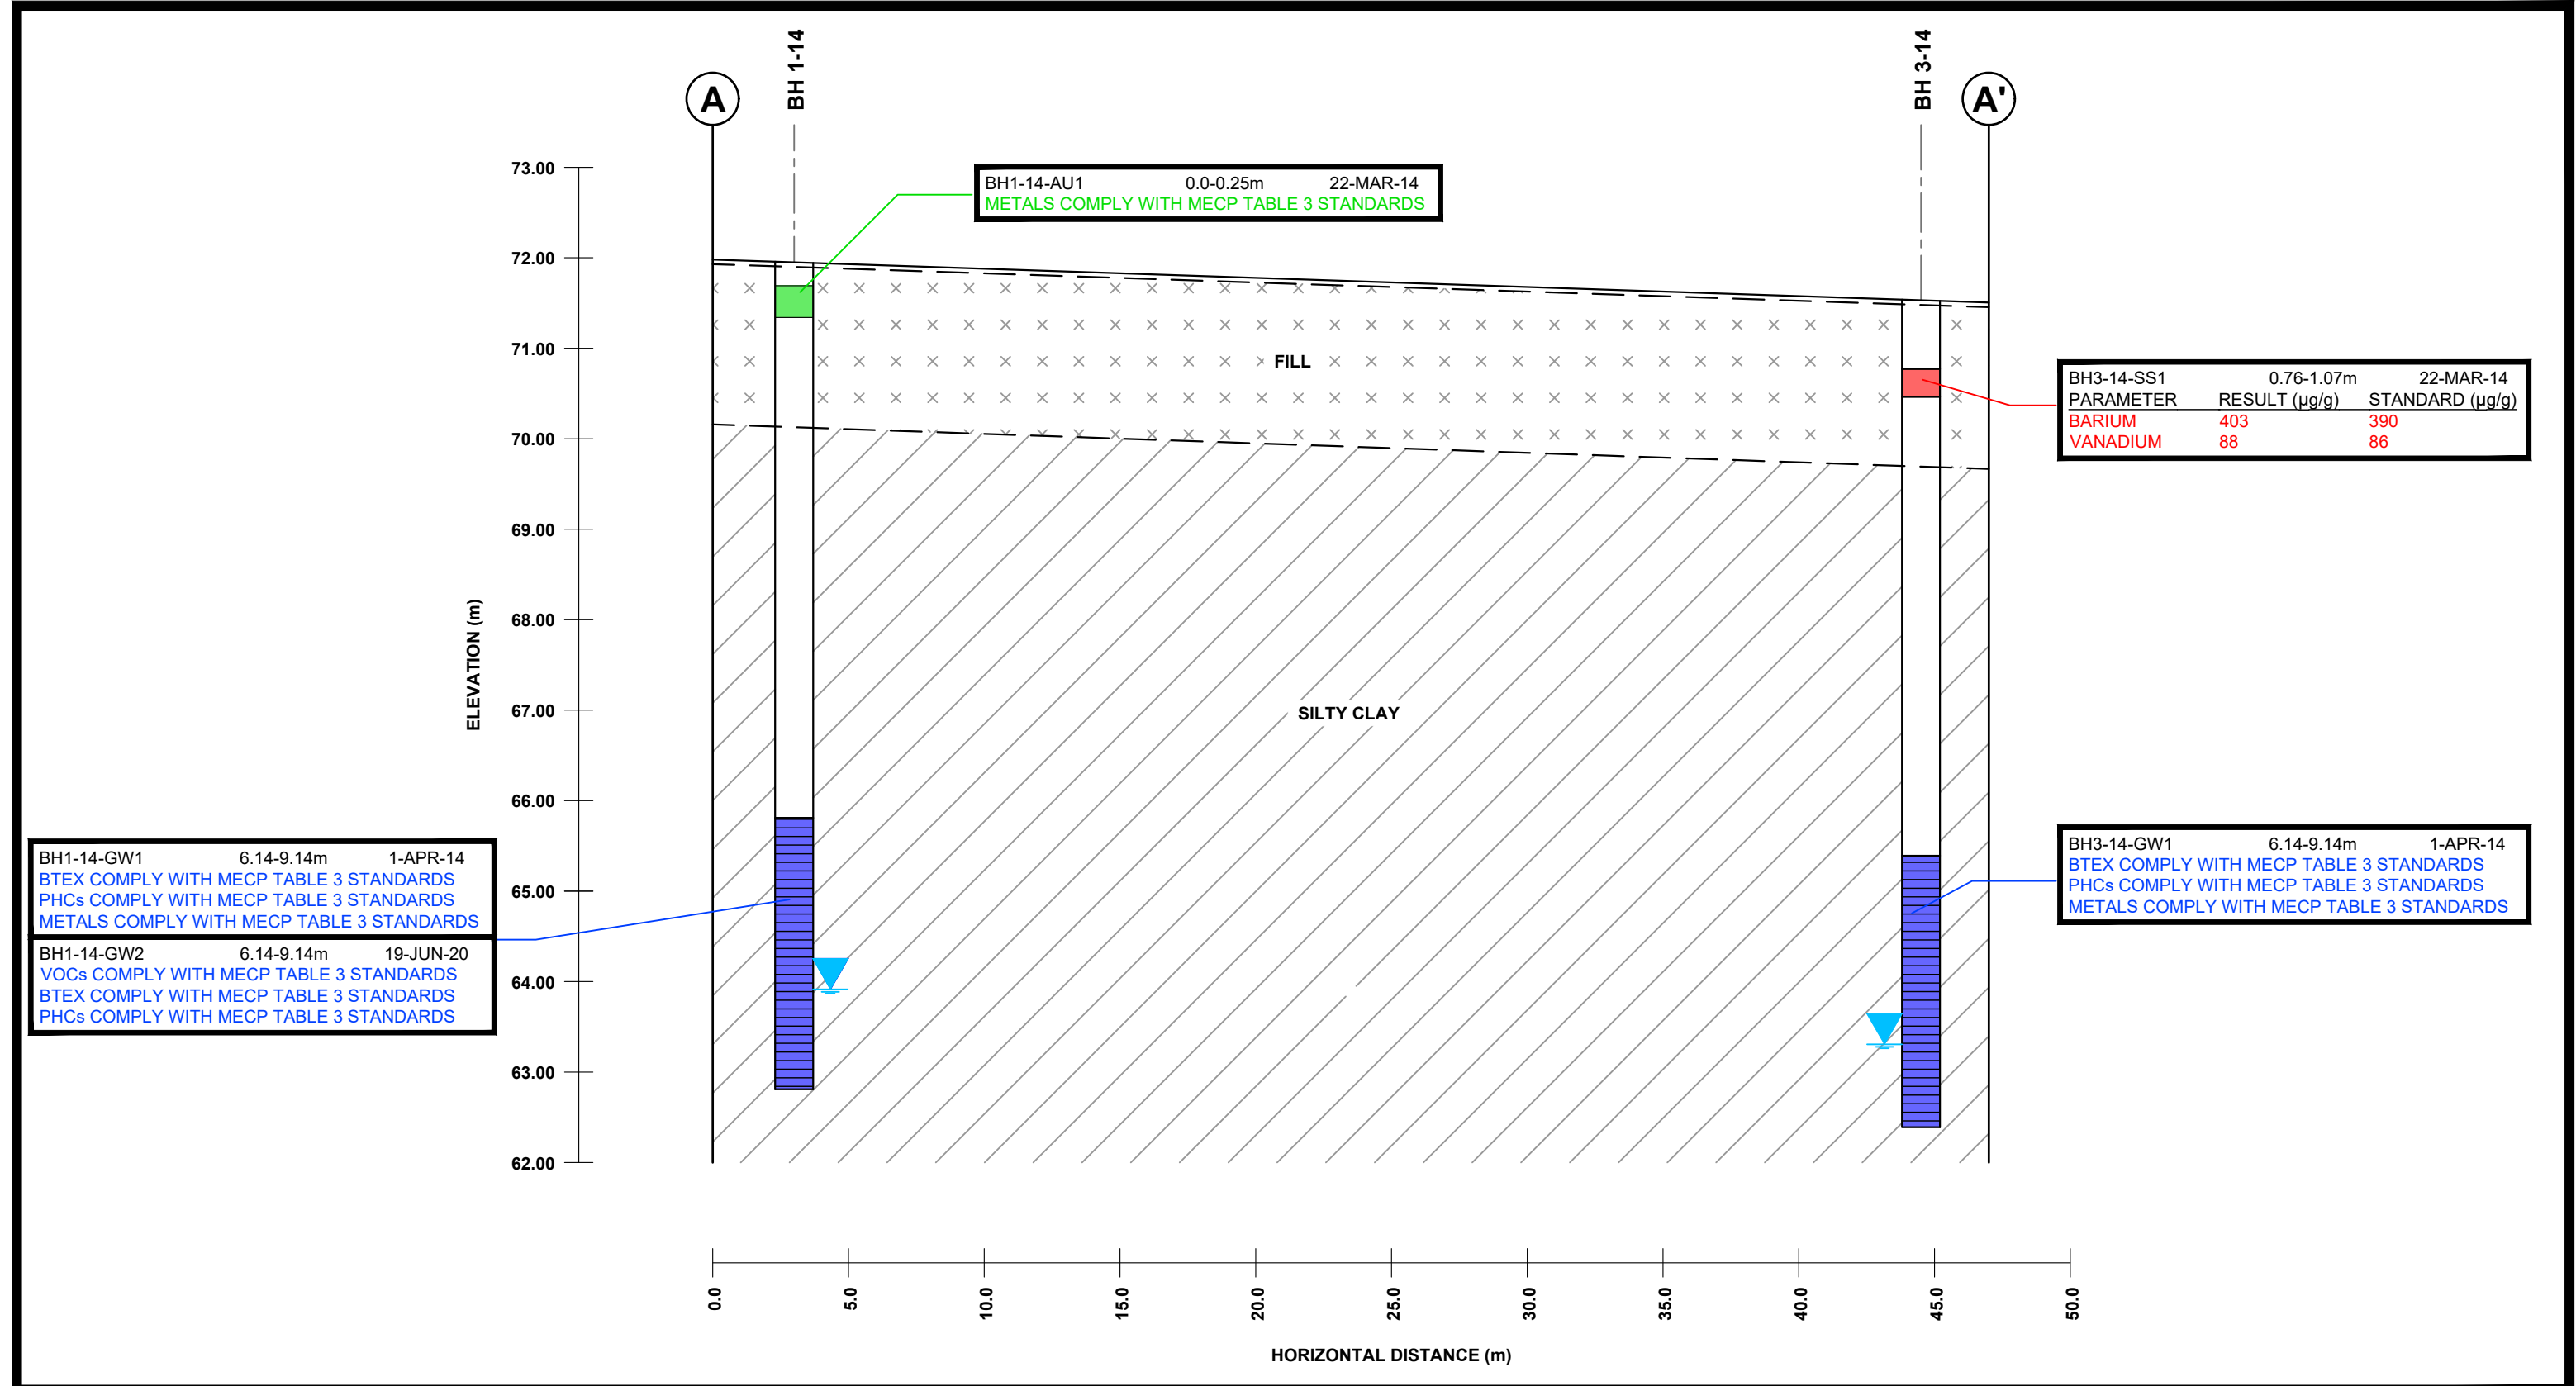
A

BH 1-14

BH 3-14

A'

BH1-14-AU1 0.0-0.25m 22-MAR-14
METALS COMPLY WITH MECP TABLE 3 STANDARDS

BH3-14-SS1 0.76-1.07m 22-MAR-14

| PARAMETER | RESULT (µg/g) | STANDARD (µg/g) |
|---|---|---|
| BARIUM | 403 | 390 |
| VANADIUM | 88 | 86 |

FILL

SILTY CLAY

ELEVATION (m)

73.00
72.00
71.00
70.00
69.00
68.00
67.00
66.00
65.00
64.00
63.00
62.00

BH1-14-GW1 6.14-9.14m 1-APR-14
BTEX COMPLY WITH MECP TABLE 3 STANDARDS
PHCs COMPLY WITH MECP TABLE 3 STANDARDS
METALS COMPLY WITH MECP TABLE 3 STANDARDS

BH1-14-GW2 6.14-9.14m 19-JUN-20
VOCs COMPLY WITH MECP TABLE 3 STANDARDS
BTEX COMPLY WITH MECP TABLE 3 STANDARDS
PHCs COMPLY WITH MECP TABLE 3 STANDARDS

BH3-14-GW1 6.14-9.14m 1-APR-14
BTEX COMPLY WITH MECP TABLE 3 STANDARDS
PHCs COMPLY WITH MECP TABLE 3 STANDARDS
METALS COMPLY WITH MECP TABLE 3 STANDARDS

0.0
5.0
10.0
15.0
20.0
25.0
30.0
35.0
40.0
45.0
50.0

HORIZONTAL DISTANCE (m)